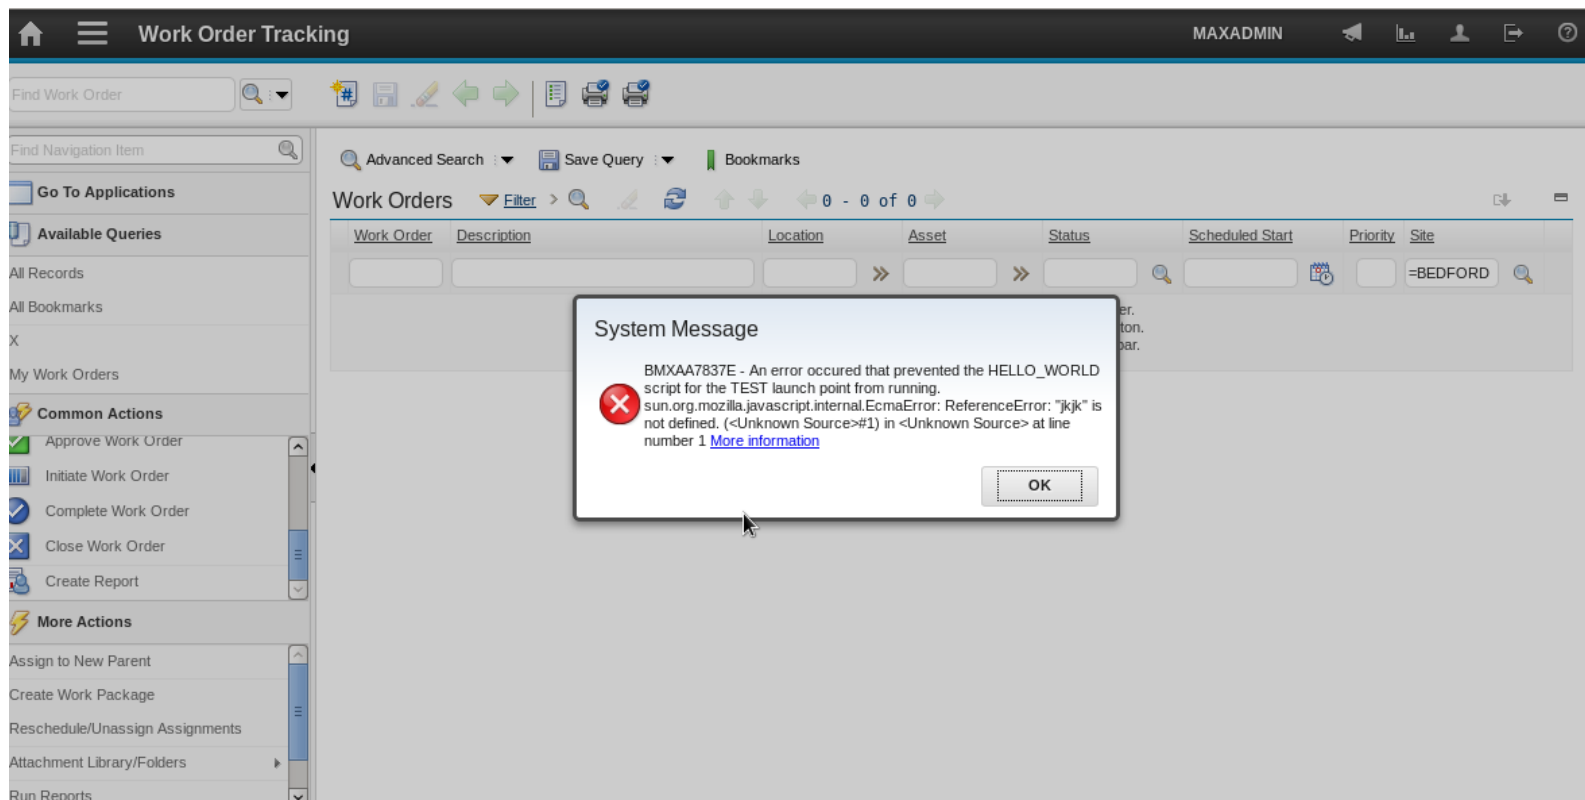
Work Order Tracking

MAXADMIN

Find Work Order

Find Navigation Item

Go To Applications

Available Queries

All Records

All Bookmarks

X

My Work Orders

Common Actions

Approve Work Order

Initiate Work Order

Complete Work Order

Close Work Order

Create Report

More Actions

Assign to New Parent

Create Work Package

Reschedule/Unassign Assignments

Attachment Library/Folders

Run Reports

Advanced Search

Save Query

Bookmarks

Work Orders

Filter

0 - 0 of 0

| Work Order | Description | Location | Asset | Status | Scheduled Start | Priority | Site |
|---|---|---|---|---|---|---|---|
| | | | | | | | =BEDFORD |

er.
ton.
bar.

System Message

BMXAA7837E - An error occured that prevented the HELLO_WORLD script for the TEST launch point from running. sun.org.mozilla.javascript.internal.EcmaError: ReferenceError: "jkjk" is not defined. (<Unknown Source>#1) in <Unknown Source> at line number 1 More information

OK